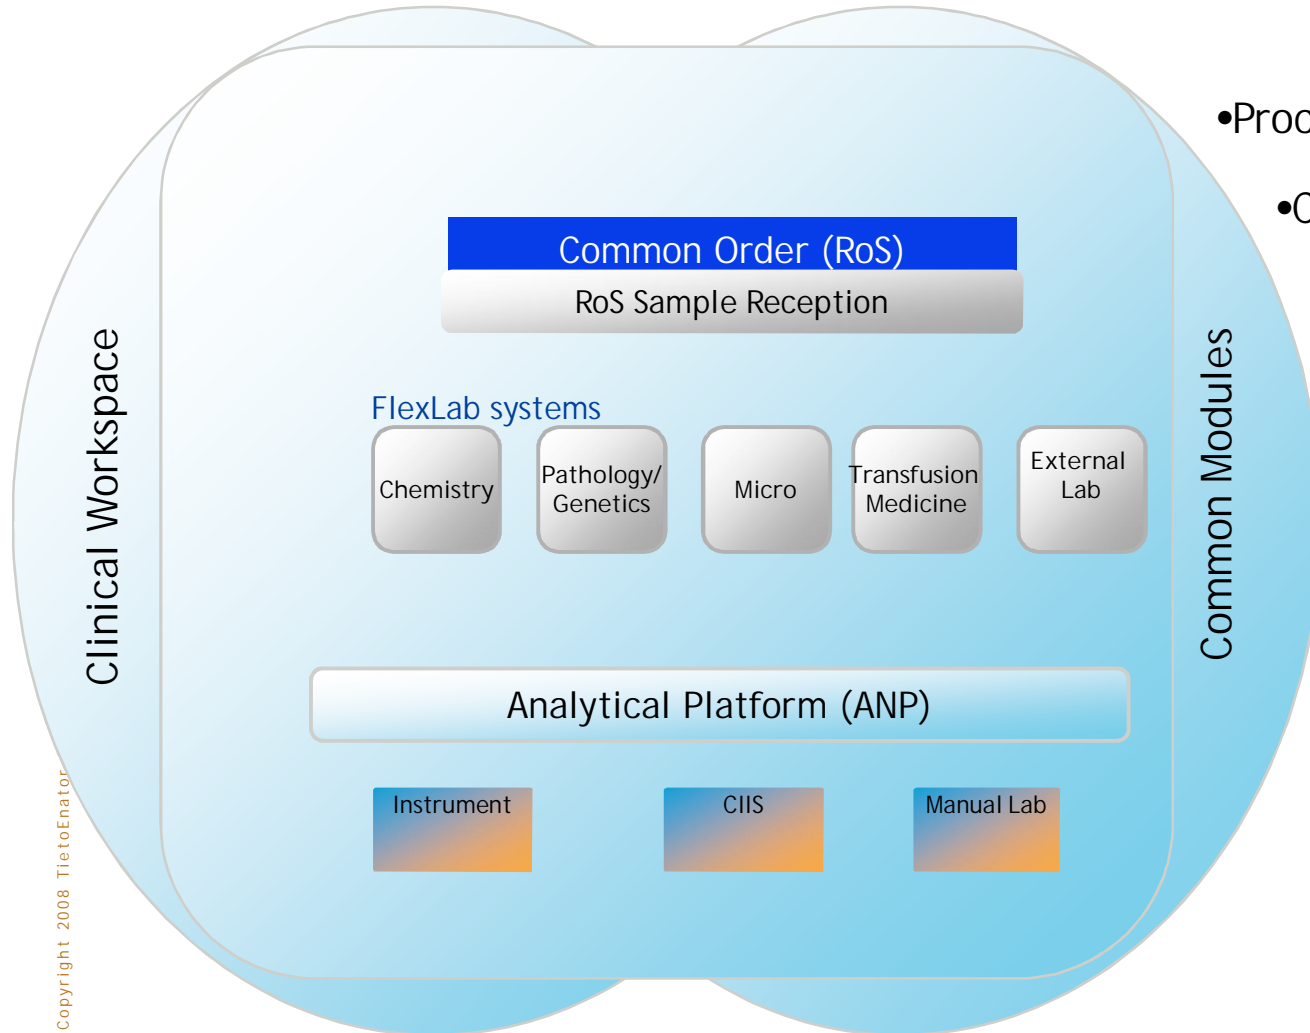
•Proc

•C

Common Order (RoS)

RoS Sample Reception

FlexLab systems

Chemistry

Pathology/ Genetics

Micro

Transfusion Medicine

External Lab

Clinical Workspace

Common Modules

Analytical Platform (ANP)

Instrument

CIIS

Manual Lab

Copyright 2008 TietoEnator